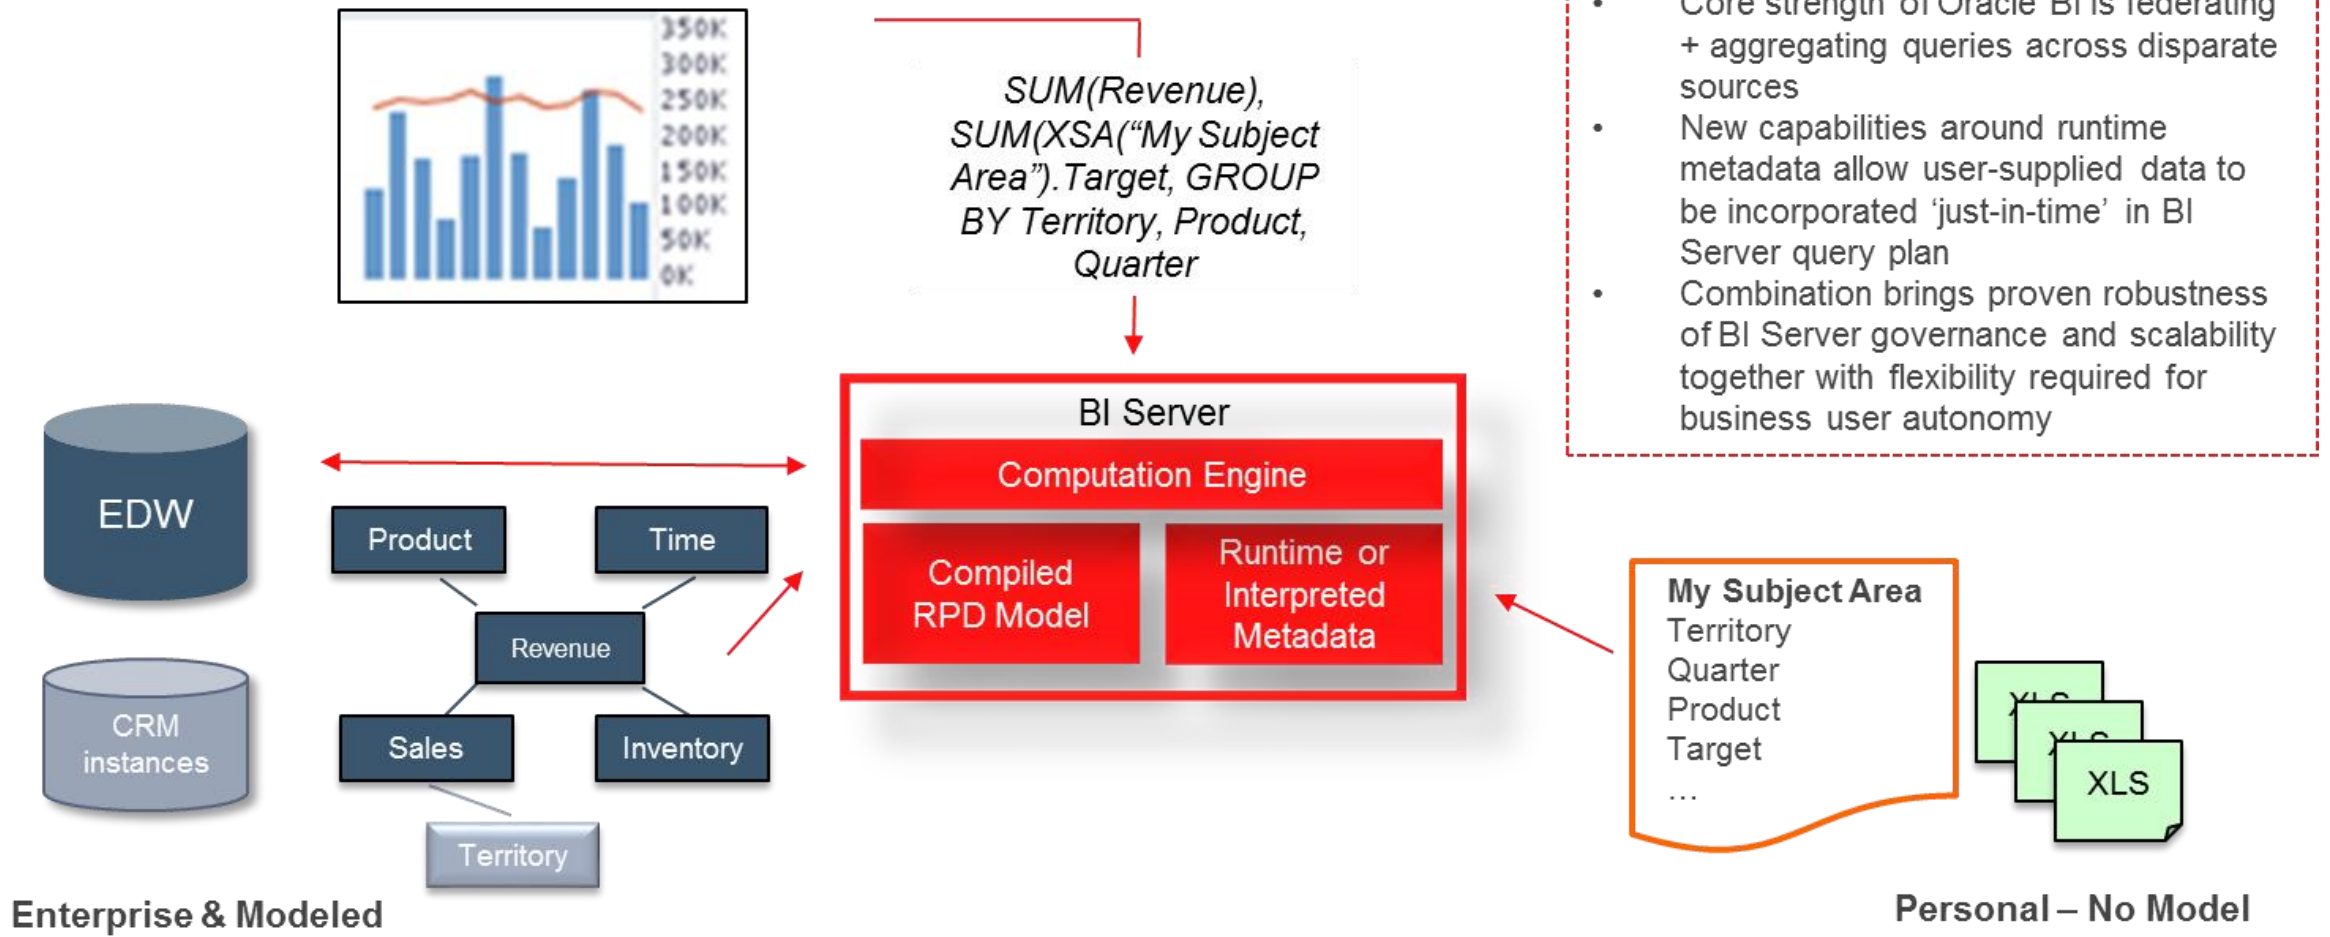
350K
300K
250K
200K
150K
100K
50K
0K

SUM(Revenue), SUM(XSA("My Subject Area").Target, GROUP BY Territory, Product, Quarter

• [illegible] of Oracle BI is federating + aggregating queries across disparate sources
• New capabilities around runtime metadata allow user-supplied data to be incorporated 'just-in-time' in BI Server query plan
• Combination brings proven robustness of BI Server governance and scalability together with flexibility required for business user autonomy

BI Server
Computation Engine
Compiled RPD Model
Runtime or Interpreted Metadata

EDW
CRM instances

Product
Time
Revenue
Sales
Inventory
Territory

Enterprise & Modeled

My Subject Area
Territory
Quarter
Product
Target
...

XLS
XLS
XLS

Personal – No Model